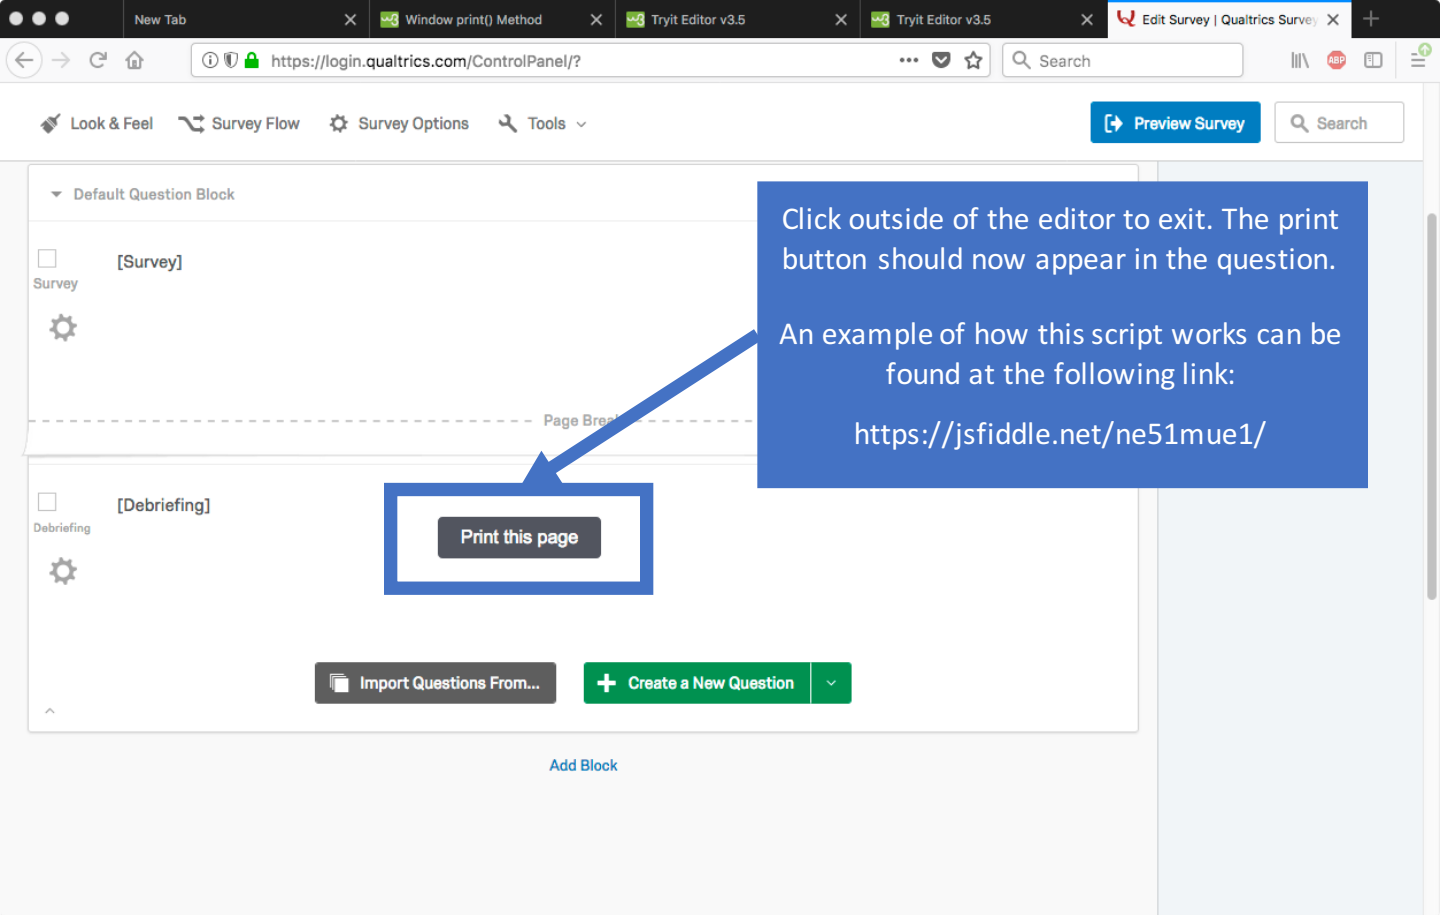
New Tab
Window print() Method
Tryit Editor v3.5
Tryit Editor v3.5
Edit Survey | Qualtrics Survey

https://login.qualtrics.com/ControlPanel/?
Search

Look & Feel Survey Flow Survey Options Tools
Preview Survey
Search

Default Question Block

[Survey]
Survey

Page Break

[Debriefing]
Debriefing

Print this page

Click outside of the editor to exit. The print button should now appear in the question.

An example of how this script works can be found at the following link:

https://jsfiddle.net/ne51mue1/

Import Questions From...
Create a New Question

Add Block